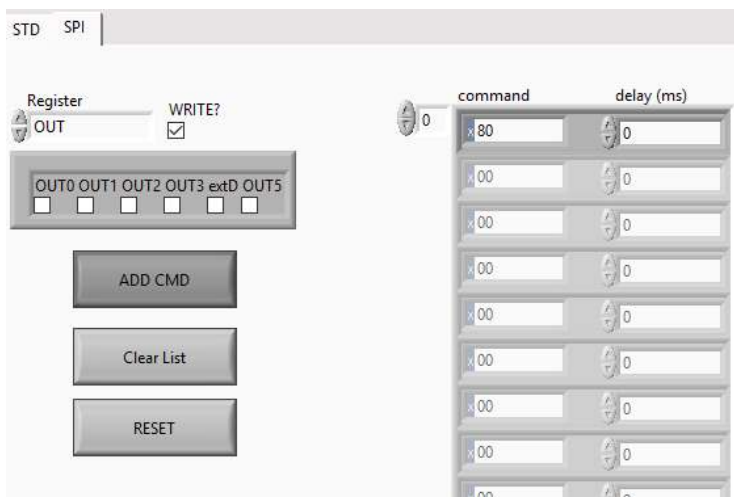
STD SPI

Register
OUT

WRITE?

OUT0 OUT1 OUT2 OUT3 extD OUT5

ADD CMD

Clear List

RESET

0

| command | delay (ms) |
|---|---|
| x 80 | 0 |
| x 00 | 0 |
| x 00 | 0 |
| x 00 | 0 |
| x 00 | 0 |
| x 00 | 0 |
| x 00 | 0 |
| x 00 | 0 |
| x 00 | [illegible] |